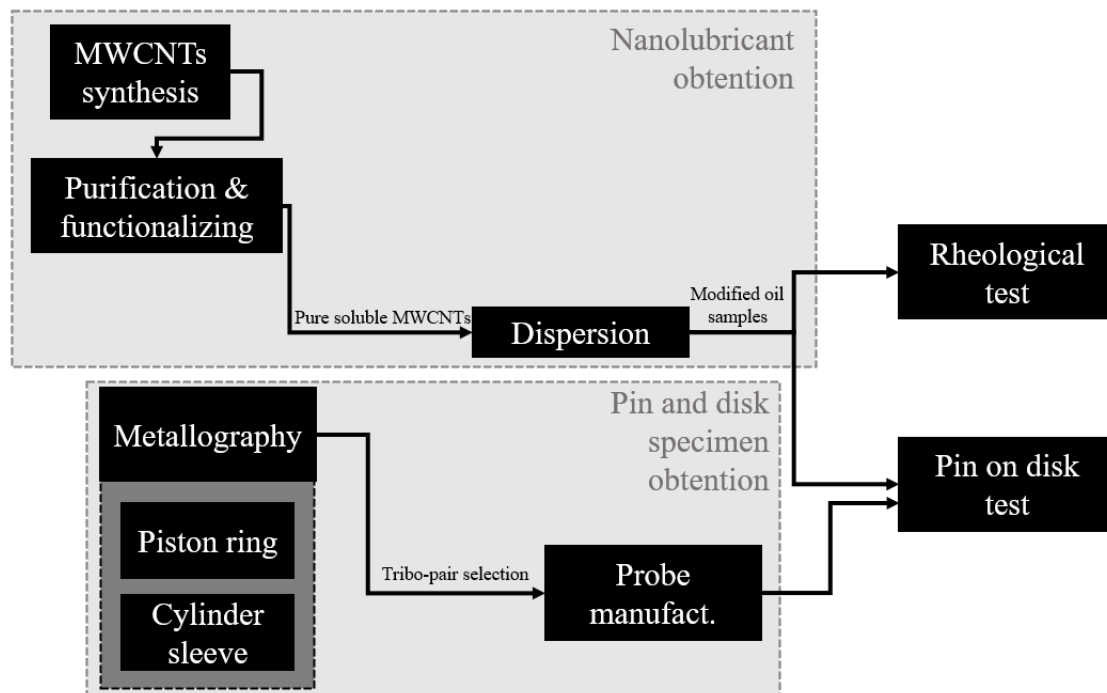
Nanolubricant obtention

MWCNTs synthesis

Purification & functionalizing

Pure soluble MWCNTs

Dispersion

Modified oil samples

Rheological test

Pin and disk specimen obtention

Metallography

Piston ring

Cylinder sleeve

Tribo-pair selection

Probe manufact.

Pin on disk test